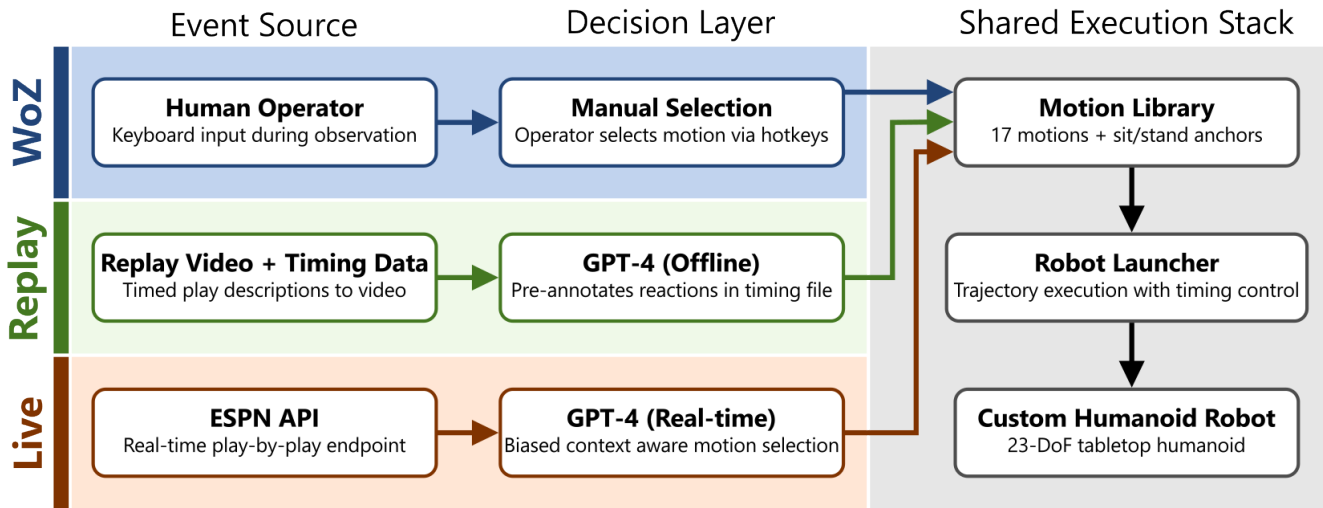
Event Source

Decision Layer

Shared Execution Stack

WoZ

Human Operator
Keyboard input during observation

Manual Selection
Operator selects motion via hotkeys

Motion Library
17 motions + sit/stand anchors

Replay

Replay Video + Timing Data
Timed play descriptions to video

GPT-4 (Offline)
Pre-annotates reactions in timing file

Robot Launcher
Trajectory execution with timing control

Live

ESPN API
Real-time play-by-play endpoint

GPT-4 (Real-time)
Biased context aware motion selection

Custom Humanoid Robot
23-DoF tabletop humanoid